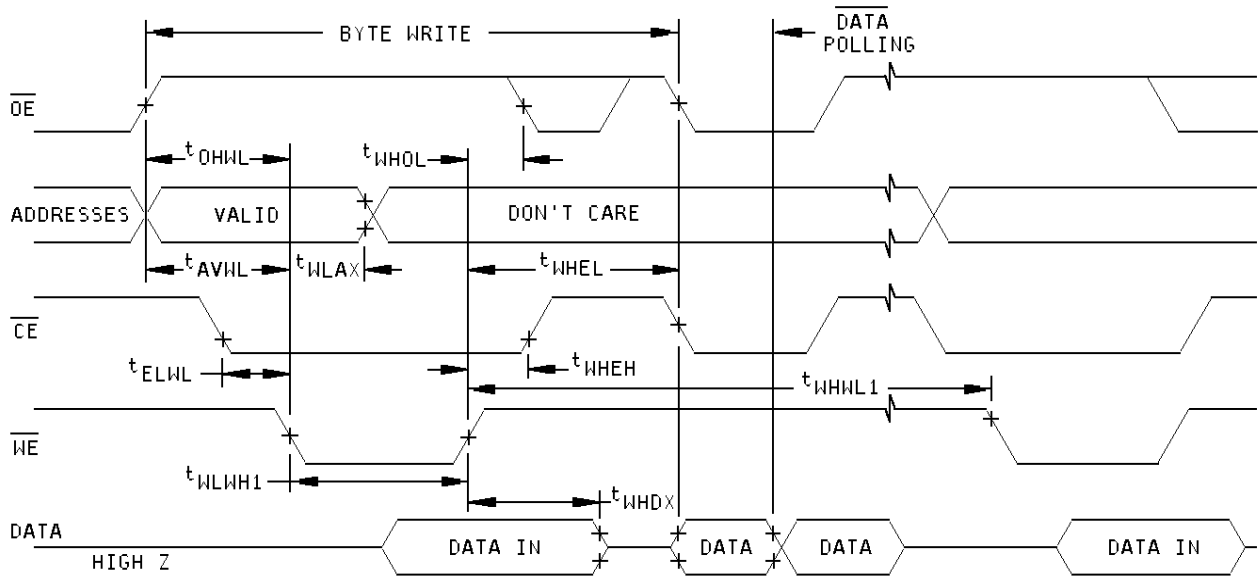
BYTE WRITE
$\overline{DATA}$ POLLING
$\overline{OE}$
$t_{OHWL}$
$t_{WHOL}$
ADDRESSES
VALID
DON'T CARE
$t_{AVWL}$
$t_{WLAX}$
$t_{WHEL}$
$\overline{CE}$
$t_{ELWL}$
$t_{WHEH}$
$t_{WHWL1}$
$\overline{WE}$
$t_{WLWH1}$
$t_{WHDX}$
DATA
HIGH Z
DATA IN
DATA
DATA
DATA IN